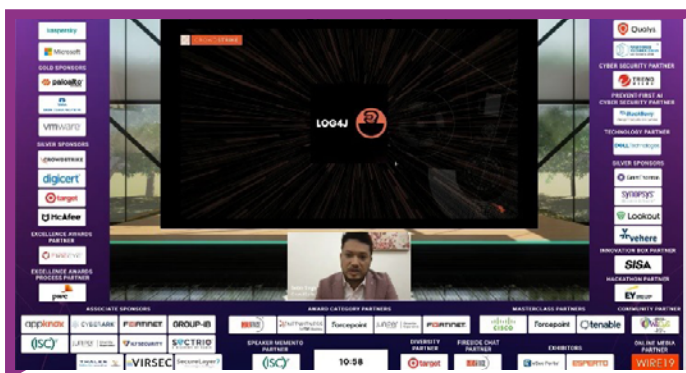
kaspersky

Microsoft

GOLD SPONSORS

paloalto

vmware

SILVER SPONSORS

CROWDSTRIKE

digicert

target

McAfee

EXCELLENCE AWARDS PARTNER

EXCELLENCE AWARDS PROCESS PARTNER

pwc

LOG4J

Qualys

CYBER SECURITY PARTNER

TREND MICRO

PREVENT-FIRST AI CYBER SECURITY PARTNER

TECHNOLOGY PARTNER

DELL Technologies

SILVER SPONSORS

SYNOPSYS

Lookout

vehere

INNOVATION BOX PARTNER

SISA

HACKATHON PARTNER

EY

ASSOCIATE SPONSORS

appknox

CYBERARK

FORTINET

GROUP-IB

(ISC)²

VIRSEC

SecureLayer7

AWARD CATEGORY PARTNERS

Forcepoint

FORTINET

SPEAKER MEMENTO PARTNER

(ISC)²

10:58

DIVERSITY PARTNER

target

FIRESIDE CHAT PARTNER

MASTERCLASS PARTNERS

CISCO

Forcepoint

tenable

EXHIBITORS

COMMUNITY PARTNER

ONLINE MEDIA PARTNER

WIRE19